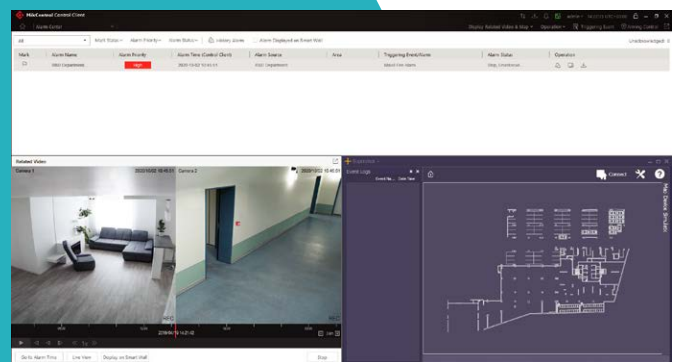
HikCentral Control Client
Alarm Center
Display Related Video & Map · Operation · Triggering Event · Arming Control
All · Mark Status · Alarm Priority · Alarm Status · History Alarm · Alarm Displayed on Smart Wall
Unacknowledged: 0

| Mark | Alarm Name | Alarm Priority | Alarm Time (Control Client) | Alarm Source | Area | Triggering Events/Name | Alarm Status | Operation |
|---|---|---|---|---|---|---|---|---|
| | R&D Department | High | 2020-10-02 10:45:01 | R&D Department | | Motion Dete Alarm | Unp, Unacknowl... | |

Related Video
Camera 1 · 2020/10/02 10:45:01
Camera 2 · 2020/10/02 10:45:01
Go to Alarm Time · Live View · Display on Smart Wall · Stop

Operation
Event Logs
Connect
Map Device Simulator